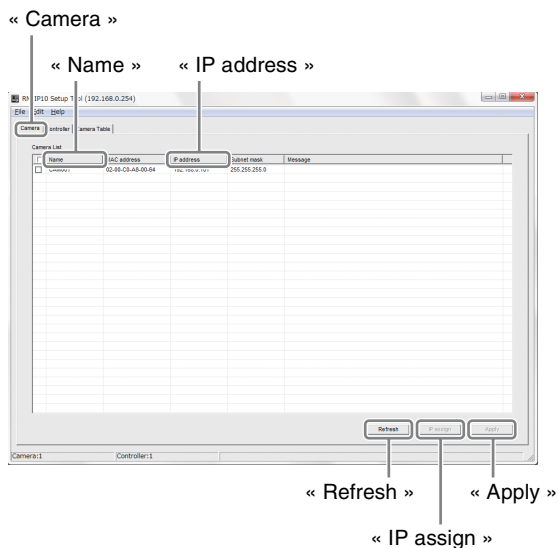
« Camera »

« Name »

« IP address »

RM IP10 Setup Tool (192.168.0.254)

File Edit Help

Camera | ontroller | amera Table

Camera List

| | Name | MAC address | IP address | Subnet mask | Message |
|---|---|---|---|---|---|
| | CAM0001 | 02-00-C0-A8-00-64 | 192.168.0.101 | 255.255.255.0 | |

Refresh | IP assign | Apply

Camera:1 | Controller:1

« Refresh »

« Apply »

« IP assign »